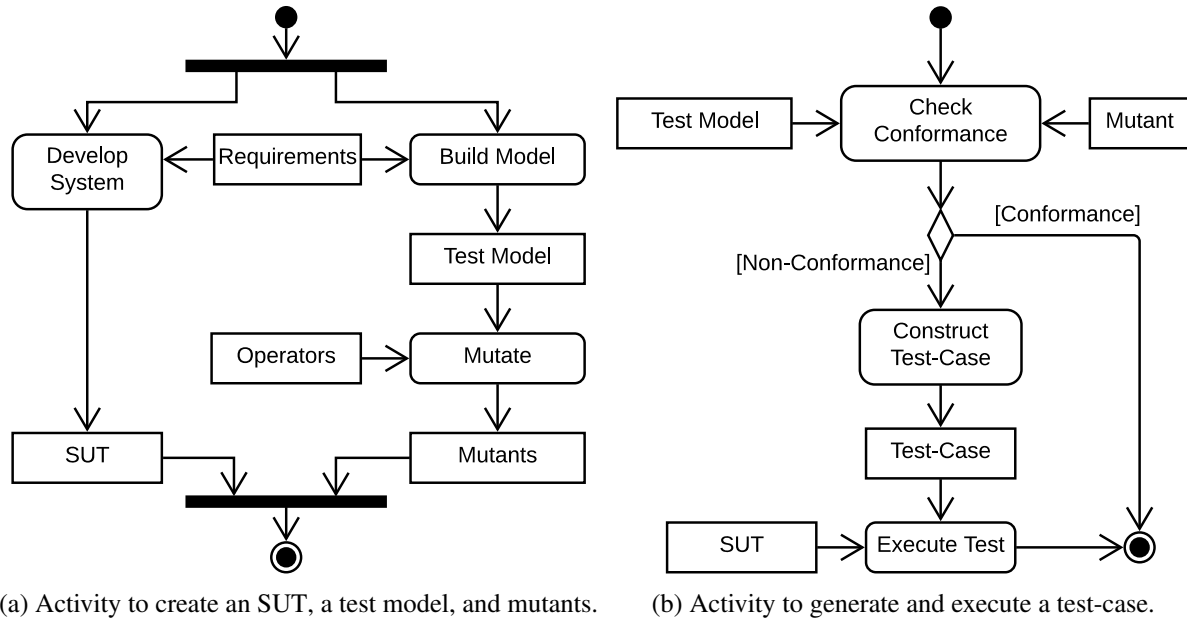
Develop System

Requirements

Build Model

Test Model

Operators

Mutate

SUT

Mutants

(a) Activity to create an SUT, a test model, and mutants.

Test Model

Check Conformance

Mutant

[Conformance]

[Non-Conformance]

Construct Test-Case

Test-Case

SUT

Execute Test

(b) Activity to generate and execute a test-case.